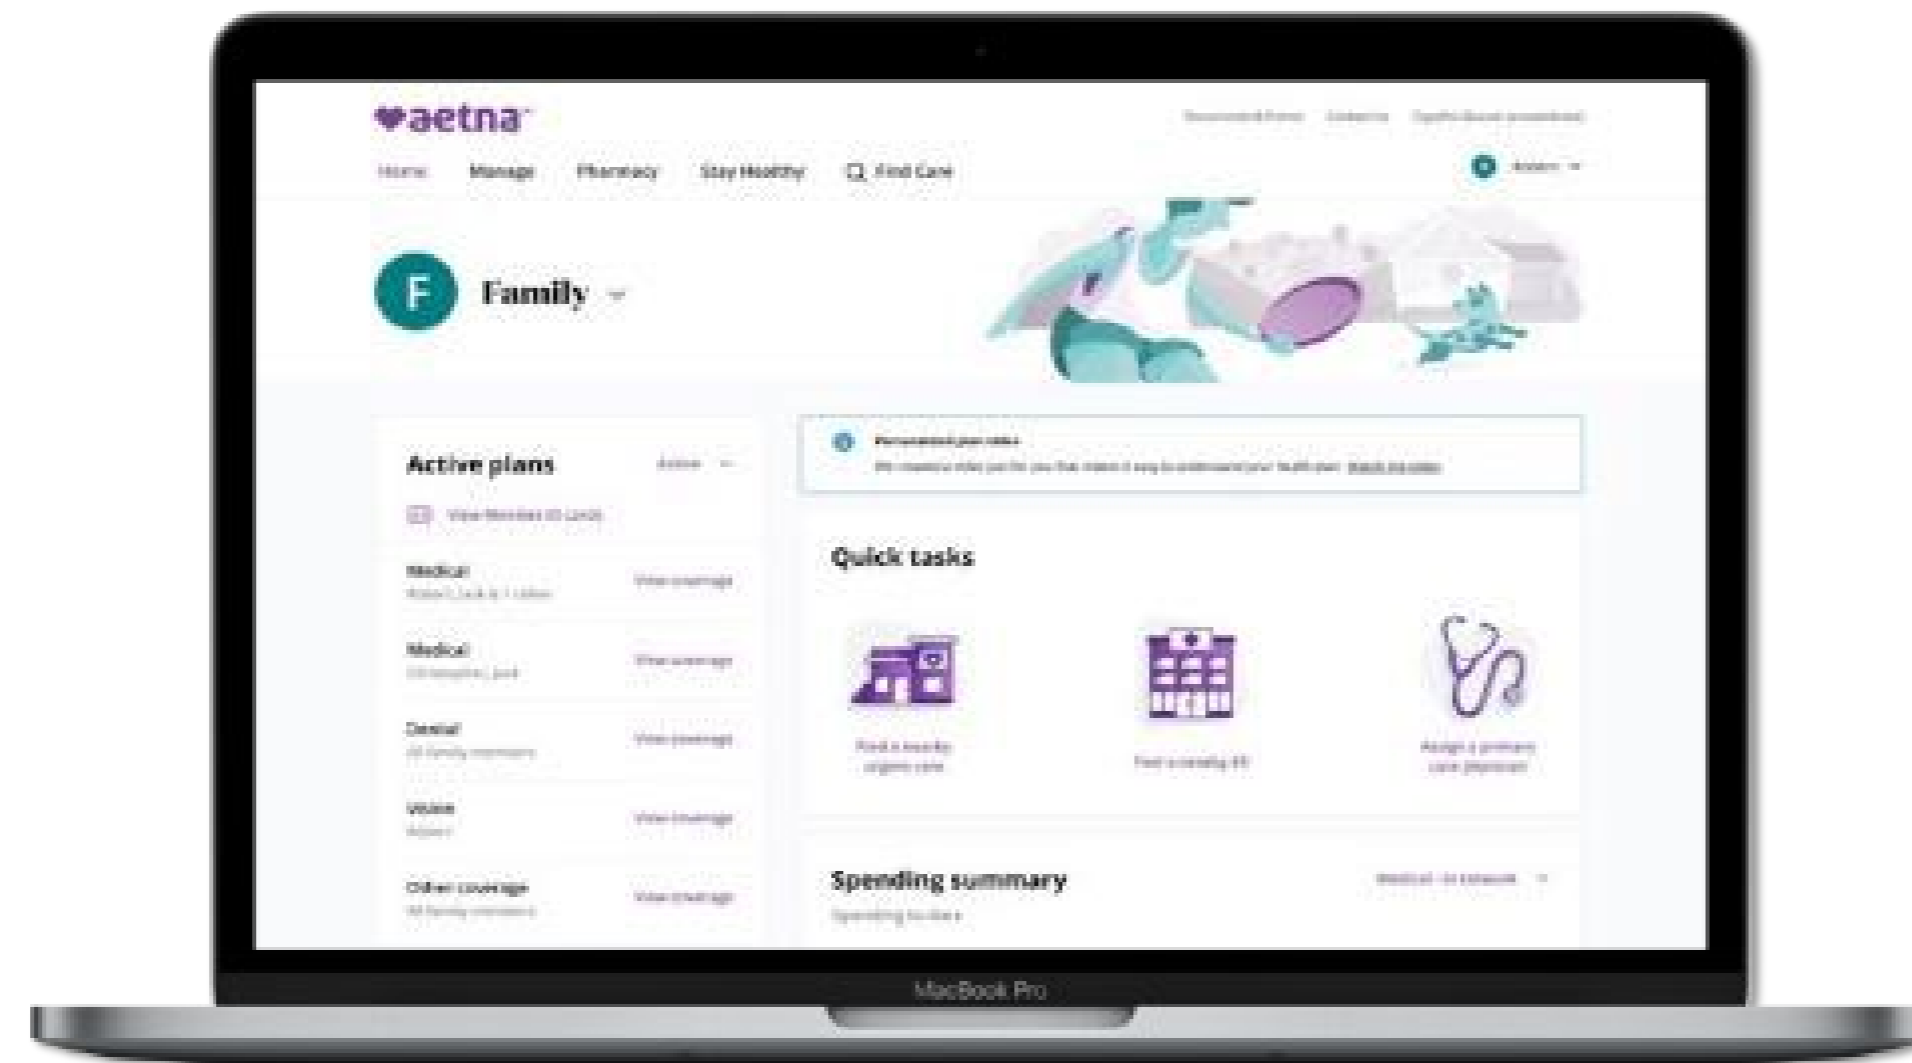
aetna

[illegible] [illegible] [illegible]

Home Manage Pharmacy Stay Healthy Find Care

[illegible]

F Family

Active plans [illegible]

View Member ID cards

Medical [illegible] View coverage

Medical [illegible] View coverage

Dental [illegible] View coverage

Vision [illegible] View coverage

Other coverage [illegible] View coverage

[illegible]
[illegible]

Quick tasks

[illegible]

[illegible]

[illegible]

Spending summary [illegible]

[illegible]

MacBook Pro